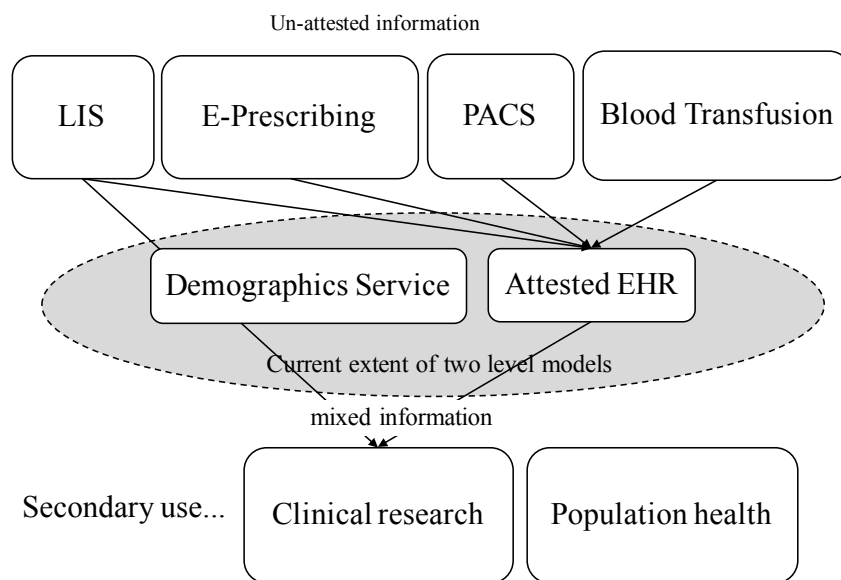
Un-attested information

LIS

E-Prescribing

PACS

Blood Transfusion

Demographics Service

Attested EHR

Current extent of two level models

mixed information

Secondary use...

Clinical research

Population health